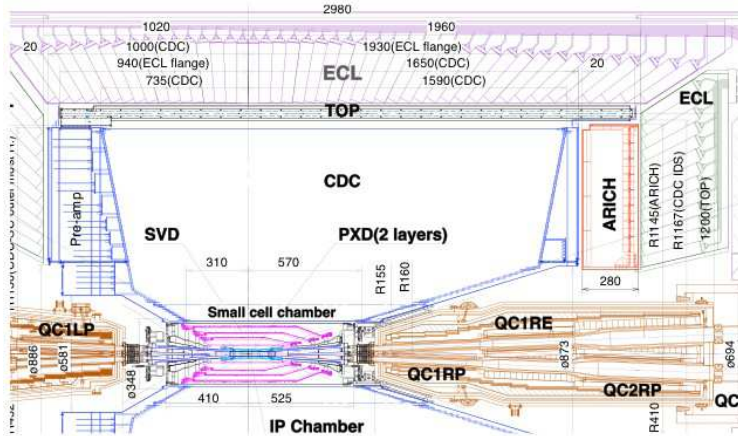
2980
1020
1960
20
1000(CDC)
1930(ECL flange)
940(ECL flange)
1650(CDC)
735(CDC)
1590(CDC)
20
ECL
TOP
ECL
CDC
ARICH
R1145(ARICH)
R1167(CDC IDS)
1200(TOP)
Pre-amp
SVD
PXD(2 layers)
310
570
R155
R160
280
Small cell chamber
QC1LP
ø886
ø581
ø348
QC1RE
ø873
ø694
QC1RP
QC2RP
QC
410
525
R410
IP Chamber